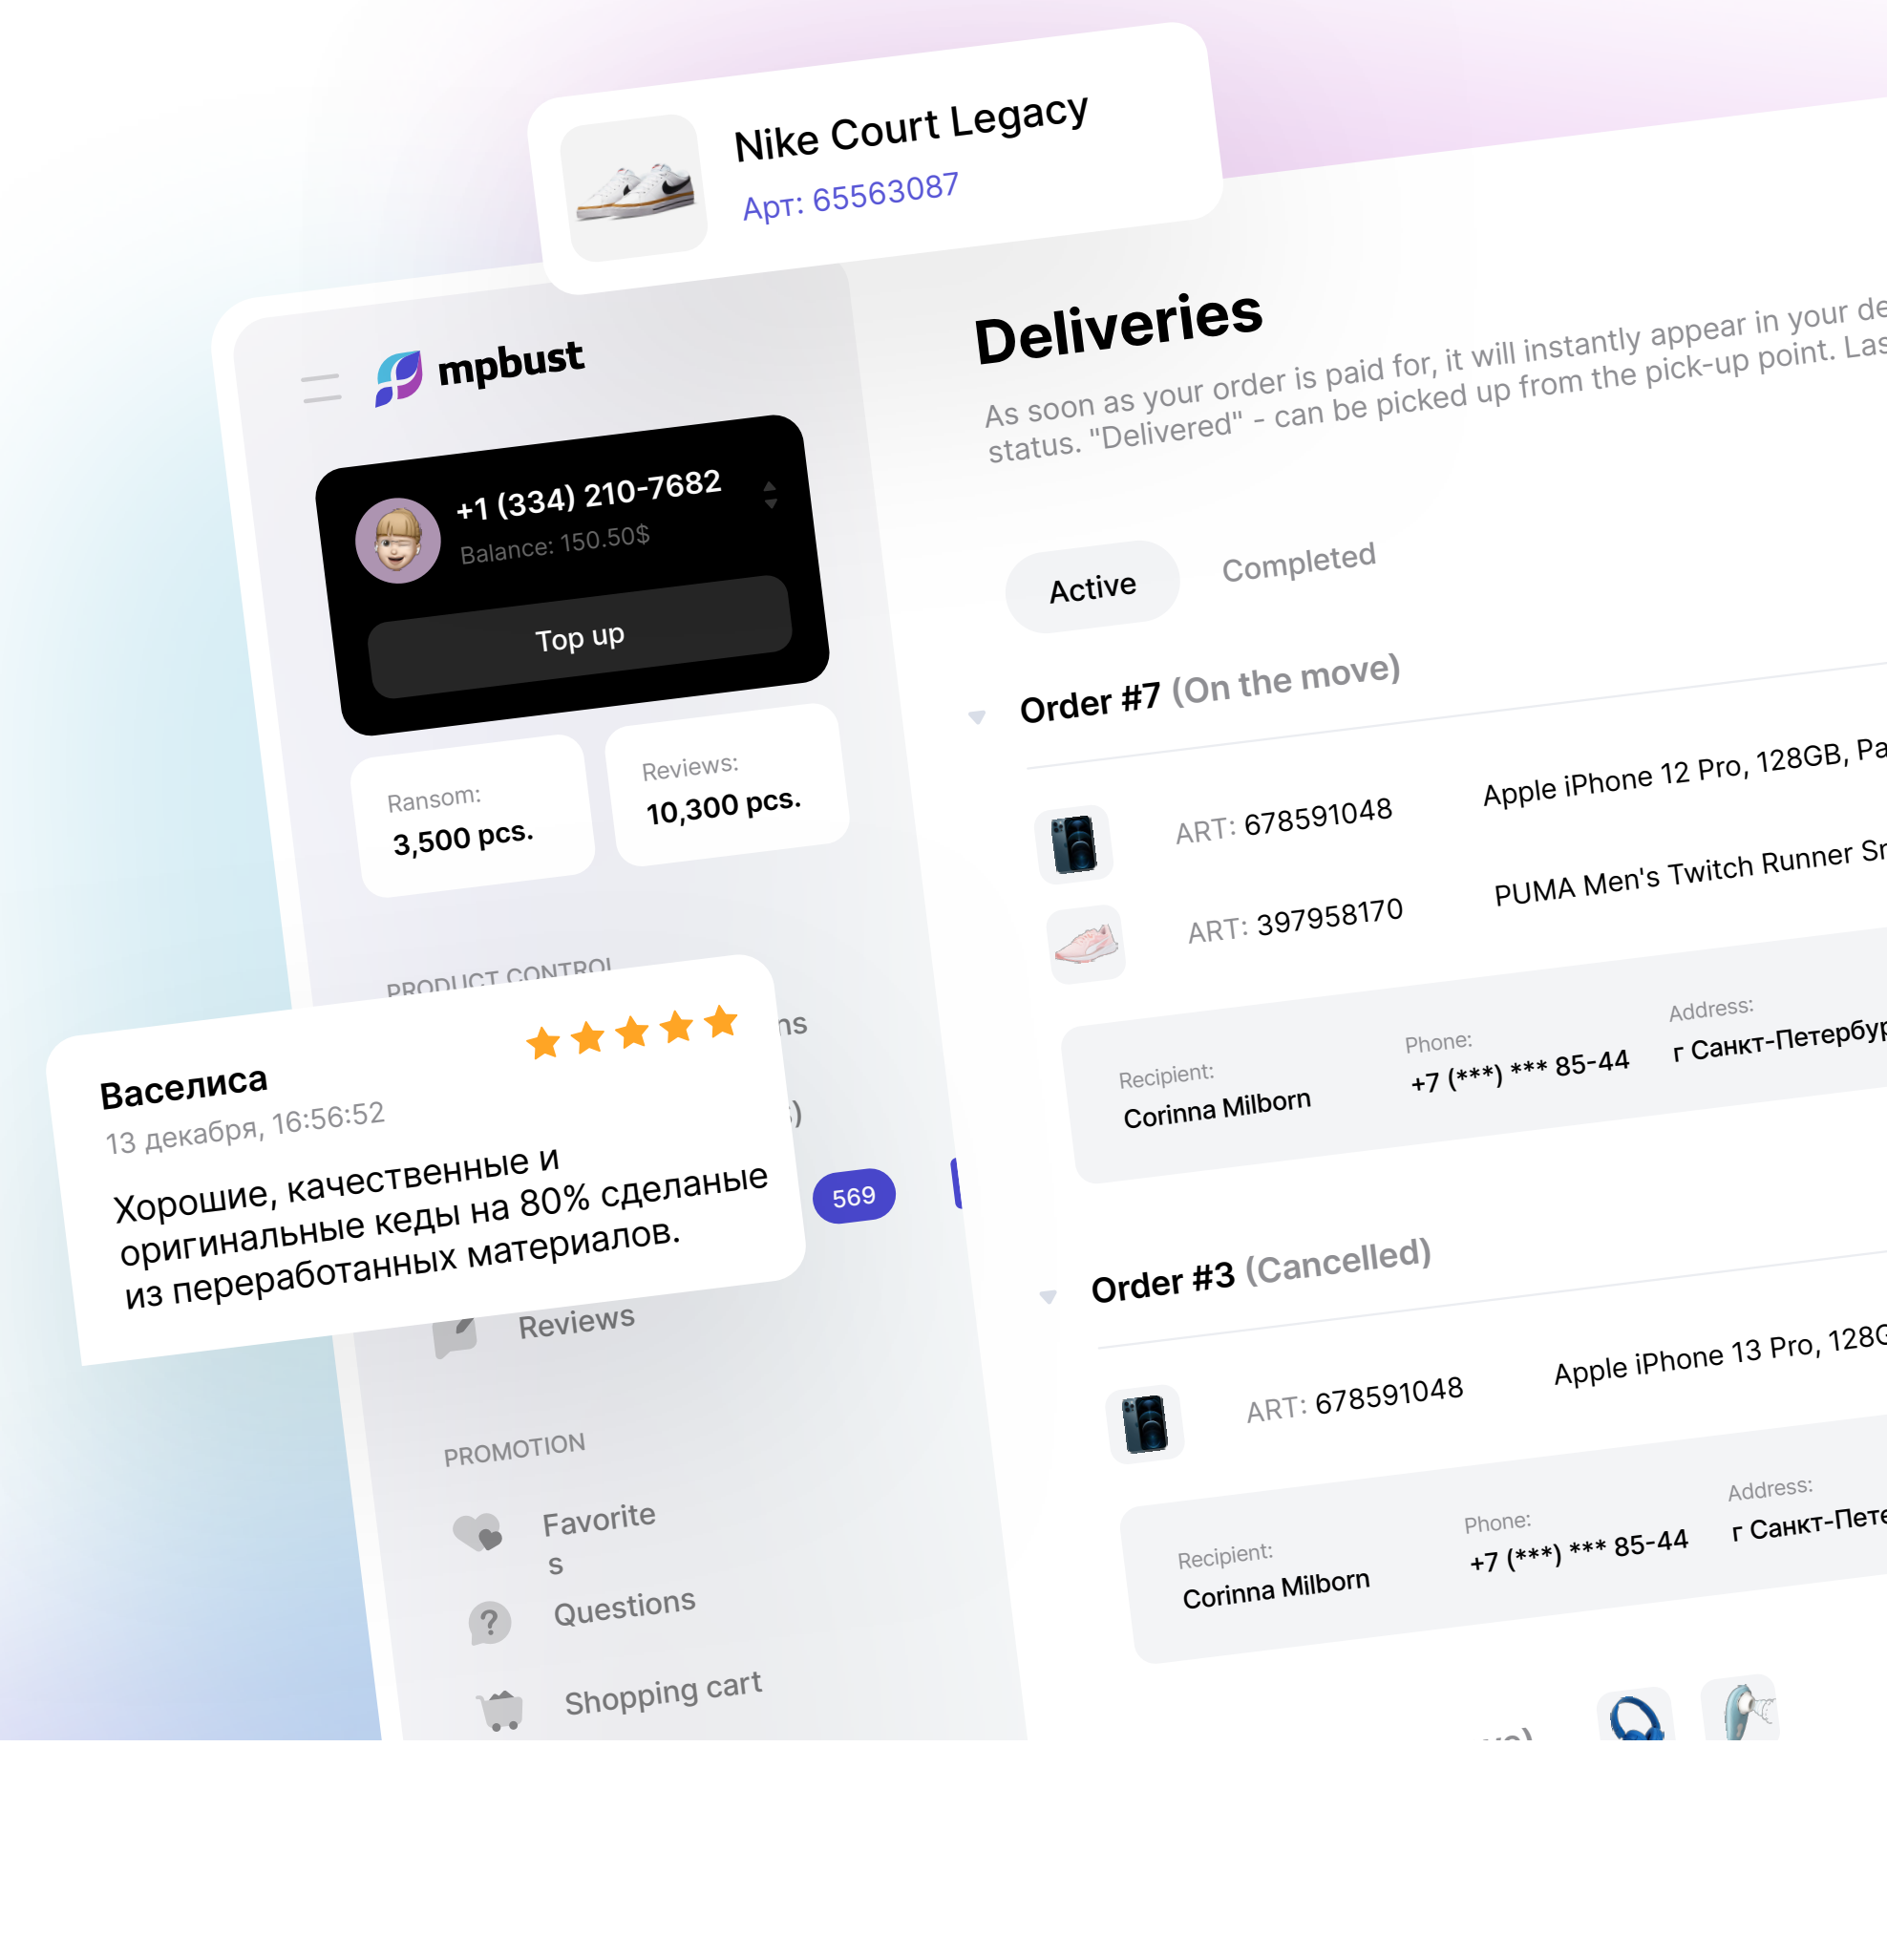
Nike Court Legacy
Арт: 65563087

mpbust

+1 (334) 210-7682
Balance: 150.50$
Top up

Ransom:
3,500 pcs.

Reviews:
10,300 pcs.

PRODUCT CONTROL
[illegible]ns
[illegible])
569

Василиса
13 декабря, 16:56:52
Хорошие, качественные и оригинальные кеды на 80% сделаные из переработанных материалов.

Reviews

PROMOTION
Favorite
s
Questions
Shopping cart

Deliveries
As soon as your order is paid for, it will instantly appear in your de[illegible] status. "Delivered" - can be picked up from the pick-up point. Las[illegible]

Active
Completed

Order #7 (On the move)
ART: 678591048
Apple iPhone 12 Pro, 128GB, Pa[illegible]
ART: 397958170
PUMA Men's Twitch Runner Sn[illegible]
Recipient:
Corinna Milborn
Phone:
+7 (***) *** 85-44
Address:
г Санкт-Петербур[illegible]

Order #3 (Cancelled)
ART: 678591048
Apple iPhone 13 Pro, 128G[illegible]
Recipient:
Corinna Milborn
Phone:
+7 (***) *** 85-44
Address:
г Санкт-Пете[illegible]